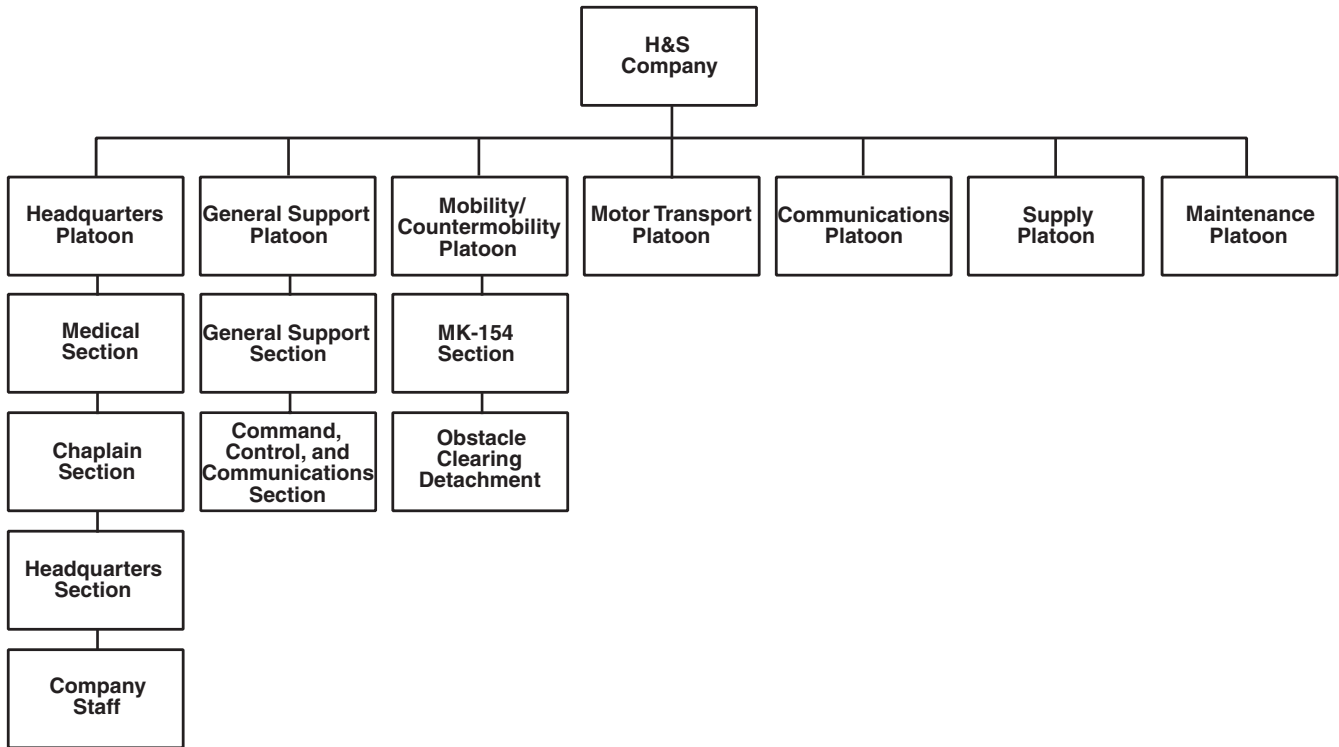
H&S Company

Headquarters Platoon

General Support Platoon

Mobility/ Countermobility Platoon

Motor Transport Platoon

Communications Platoon

Supply Platoon

Maintenance Platoon

Medical Section

Chaplain Section

Headquarters Section

Company Staff

General Support Section

Command, Control, and Communications Section

MK-154 Section

Obstacle Clearing Detachment